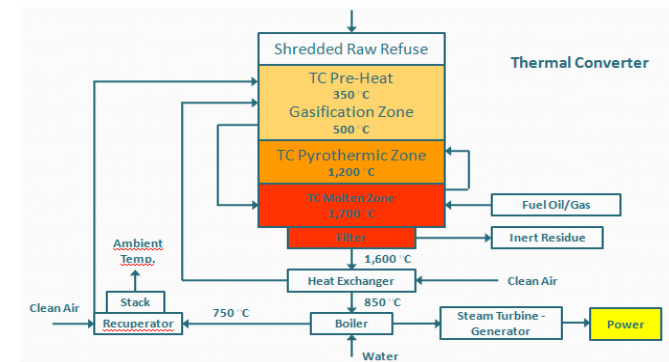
Shredded Raw Refuse

Thermal Converter

TC Pre-Heat
350 °C
Gasification Zone
500 °C

TC Pyrothermic Zone
1,200 °C

TC Molten Zone
1,700 °C

Fuel Oil/Gas

Filter

Inert Residue

Ambient Temp.

1,600 °C

Heat Exchanger

Clean Air

Stack

850 °C

Clean Air

Recuperator

750 °C

Boiler

Steam Turbine - Generator

Power

Water